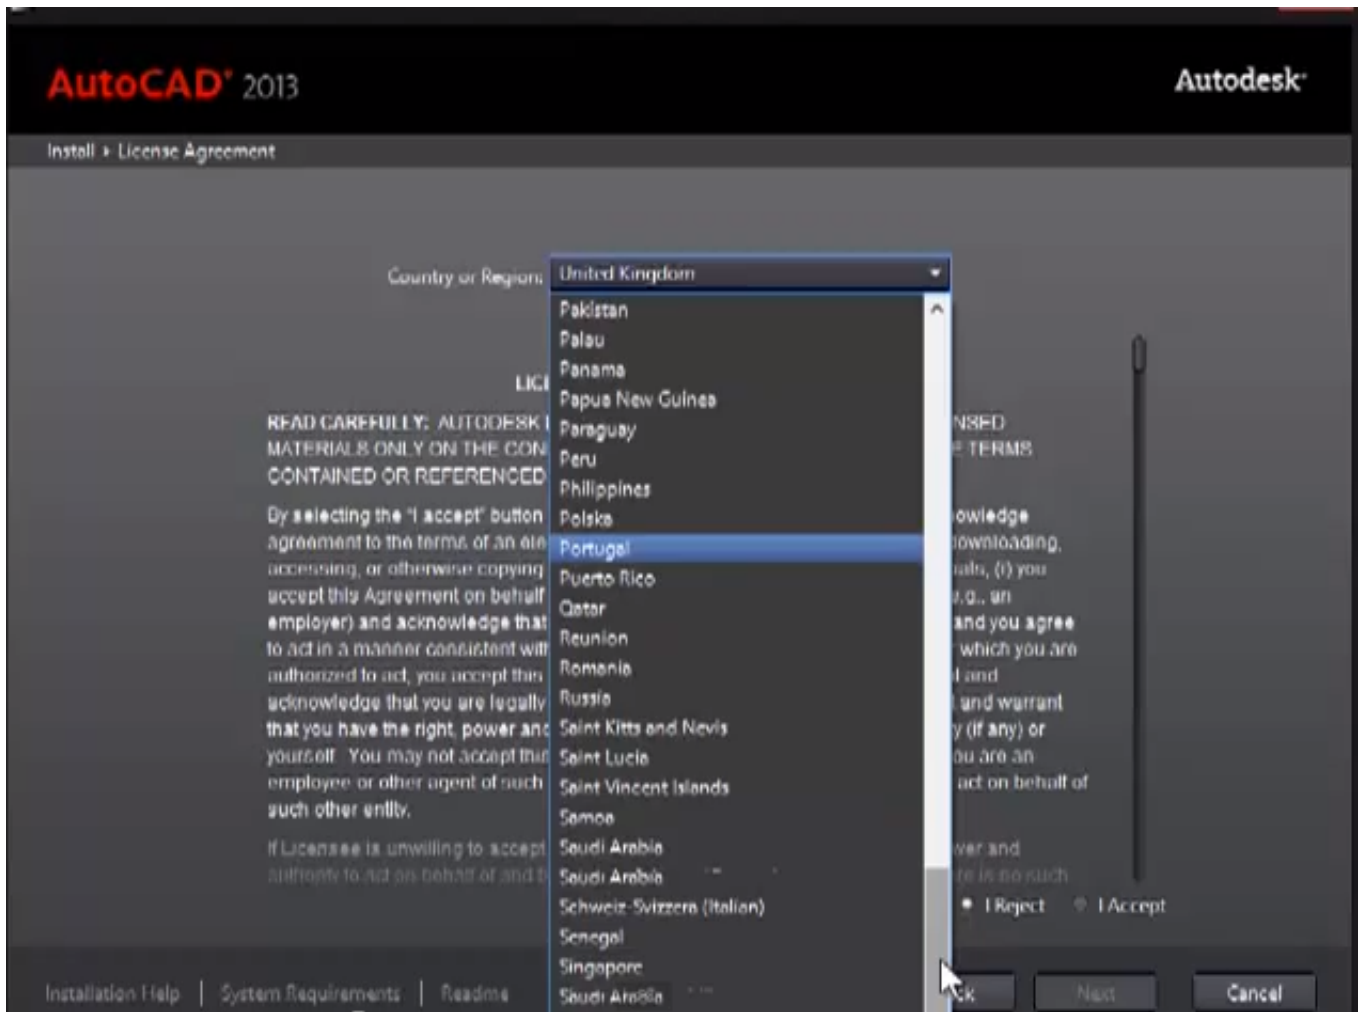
AutoCAD® 2013

Autodesk®

Install › License Agreement

Country or Region: United Kingdom

Pakistan
Palau
Panama
Papua New Guinea
Paraguay
Peru
Philippines
Polska
Portugal
Puerto Rico
Qatar
Reunion
Romania
Russia
Saint Kitts and Nevis
Saint Lucia
Saint Vincent Islands
Samoa
Saudi Arabia
Saudi Arabia
Schweiz-Svizzera (Italian)
Senegal
Singapore
Saudi Arabia

LIC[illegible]

READ CAREFULLY: AUTODESK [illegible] NSED MATERIALS ONLY ON THE CON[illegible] TERMS CONTAINED OR REFERENCED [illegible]

By selecting the "I accept" button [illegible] owledge agreement to the terms of an ele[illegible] downloading, accessing, or otherwise copying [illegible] als, (i) you accept this Agreement on behalf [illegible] e.g., an employer) and acknowledge that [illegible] and you agree to act in a manner consistent wit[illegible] which you are authorized to act, you accept this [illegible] and acknowledge that you are legally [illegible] and warrant that you have the right, power and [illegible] (if any) or yourself. You may not accept this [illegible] ou are an employee or other agent of such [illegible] act on behalf of such other entity.

If Licensee is unwilling to accept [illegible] wer and authority to act on behalf of and b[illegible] re is no such

I Reject I Accept

Installation Help | System Requirements | Readme

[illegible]ck Next Cancel